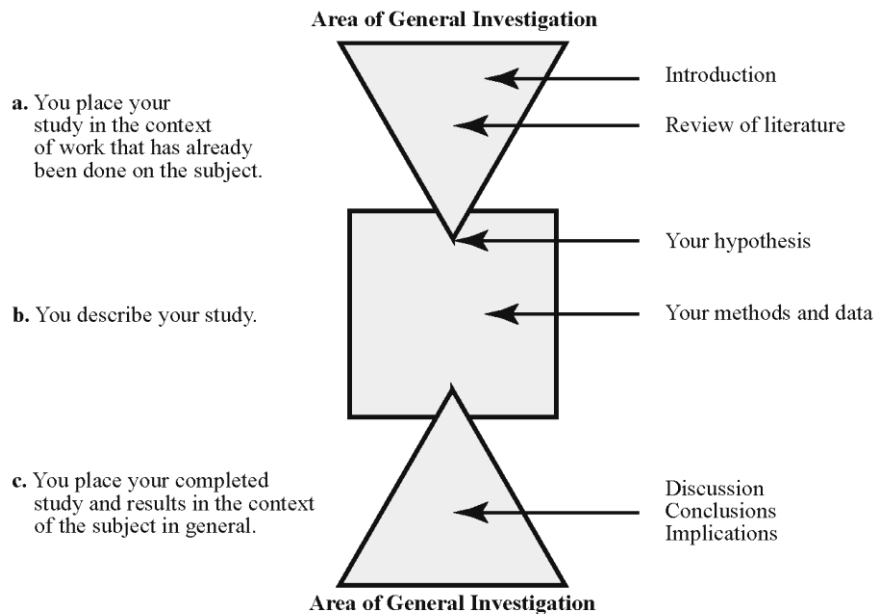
Area of General Investigation

a. You place your study in the context of work that has already been done on the subject.

Introduction

Review of literature

Your hypothesis

b. You describe your study.

Your methods and data

c. You place your completed study and results in the context of the subject in general.

Discussion
Conclusions
Implications

Area of General Investigation